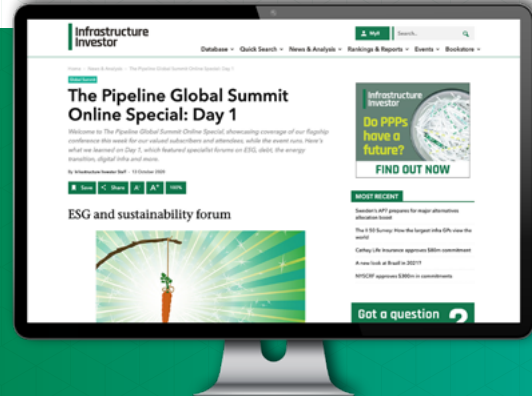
Infrastructure Investor

MyII

Search...

Database Quick Search News & Analysis Rankings & Reports Events Bookstore

Home > News & Analysis > The Pipeline Global Summit Online Special: Day 1

Global Summit

The Pipeline Global Summit Online Special: Day 1

Welcome to The Pipeline Global Summit Online Special, showcasing coverage of our flagship conference this week for our valued subscribers and attendees, while the event runs. Here's what we learned on Day 1, which featured specialist forums on ESG, debt, the energy transition, digital infra and more.

By Infrastructure Investor Staff - 13 October 2020

Save Share A A 100%

ESG and sustainability forum

Infrastructure Investor

Do PPPs have a future?

FIND OUT NOW

MOST RECENT

Sweden's AP7 prepares for major alternatives allocation boost

The II 50 Survey: How the largest infra GPs view the world

Cathay Life Insurance approves $80m commitment

A new look at Brazil in 2021?

NYSCRF approves $360m in commitments

Got a question